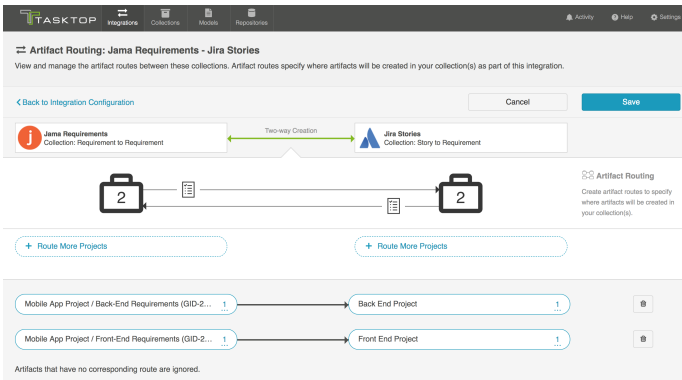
TASKTOP Integrations Collections Models Repositories Activity Help Settings

Artifact Routing: Jama Requirements - Jira Stories

View and manage the artifact routes between these collections. Artifact routes specify where artifacts will be created in your collection(s) as part of this integration.

< Back to Integration Configuration

Cancel

Save

Jama Requirements
Collection: Requirement to Requirement

Two-way Creation

Jira Stories
Collection: Story to Requirement

2

2

Artifact Routing

Create artifact routes to specify where artifacts will be created in your collection(s).

+ Route More Projects

+ Route More Projects

Mobile App Project / Back-End Requirements (GID-2... 1

Back End Project 1

Mobile App Project / Front-End Requirements (GID-2... 1

Front End Project 1

Artifacts that have no corresponding route are ignored.